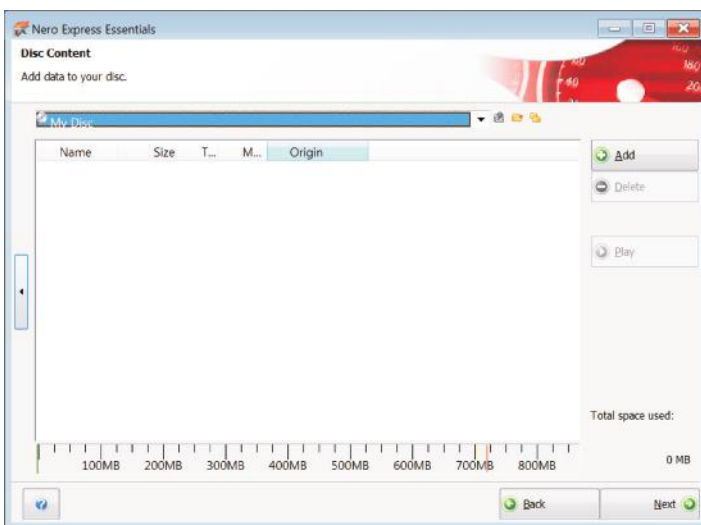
Nero Express Essentials

Disc Content

Add data to your disc.

My Disc

| Name | Size | T... | M... | Origin |
|---|---|---|---|---|

Add

Delete

Play

Total space used:

0 MB

100MB 200MB 300MB 400MB 500MB 600MB 700MB 800MB

Back

Next